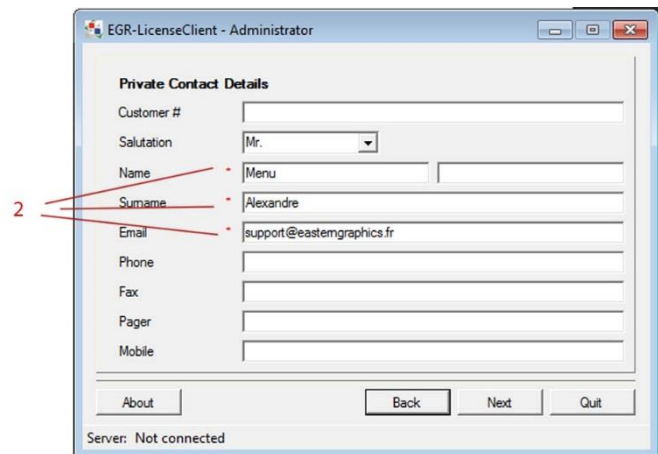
EGR-LicenseClient - Administrator

Private Contact Details

Customer #

Salutation Mr.

Name * Menu

Surname * Alexandre

Email * support@easterngraphics.fr

Phone

Fax

Pager

Mobile

2

About

Back

Next

Quit

Server: Not connected